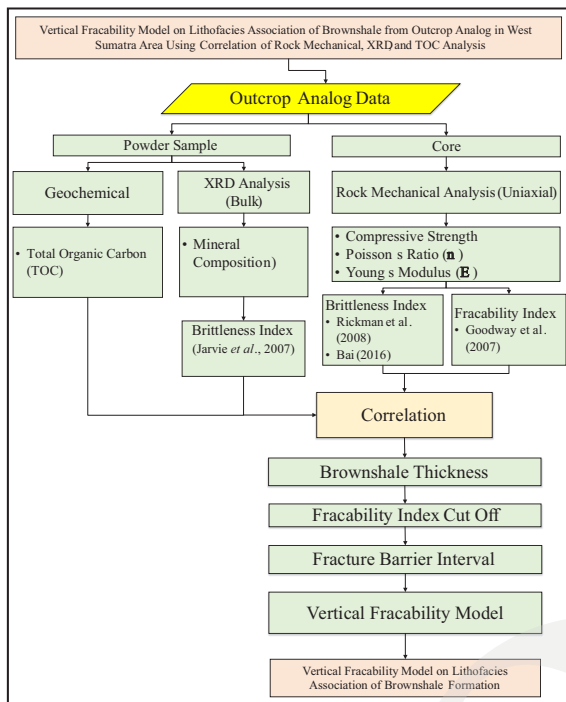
Vertical Fracability Model on Lithofacies Association of Brownshale from Outcrop Analog in West Sumatra Area Using Correlation of Rock Mechanical, XRD, and TOC Analysis

Outcrop Analog Data

Powder Sample

Core

Geochemical

XRD Analysis (Bulk)

Rock Mechanical Analysis (Uniaxial)

• Total Organic Carbon (TOC)

• Mineral Composition)

• Compressive Strength
• Poisson s Ratio (n)
• Young s Modulus (E)

Brittleness Index
• Rickman et al. (2008)
• Bai (2016)

Fracability Index
• Goodway et al. (2007)

Brittleness Index
(Jarvie et al., 2007)

Correlation

Brownshale Thickness

Fracability Index Cut Off

Fracture Barrier Interval

Vertical Fracability Model

Vertical Fracability Model on Lithofacies Association of Brownshale Formation